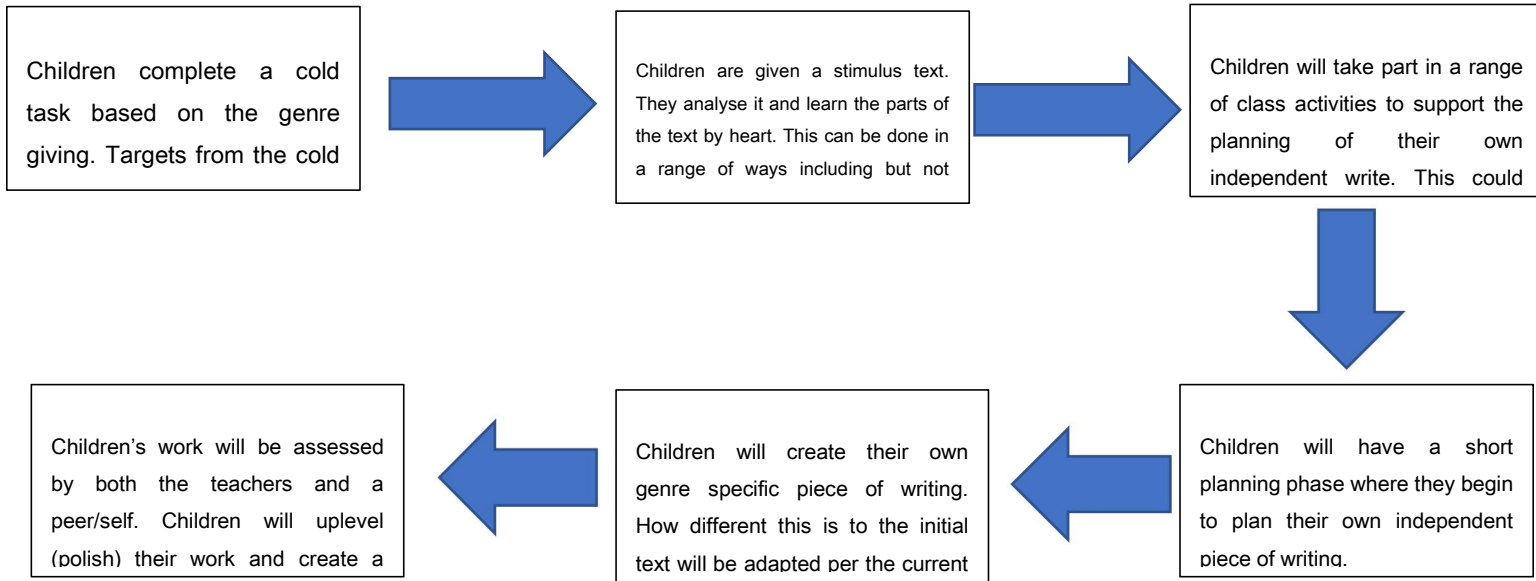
Children complete a cold task based on the genre giving. Targets from the cold

Children are given a stimulus text. They analyse it and learn the parts of the text by heart. This can be done in a range of ways including but not

Children will take part in a range of class activities to support the planning of their own independent write. This could

Children will have a short planning phase where they begin to plan their own independent piece of writing.

Children will create their own genre specific piece of writing. How different this is to the initial text will be adapted per the current

Children's work will be assessed by both the teachers and a peer/self. Children will uplevel (polish) their work and create a